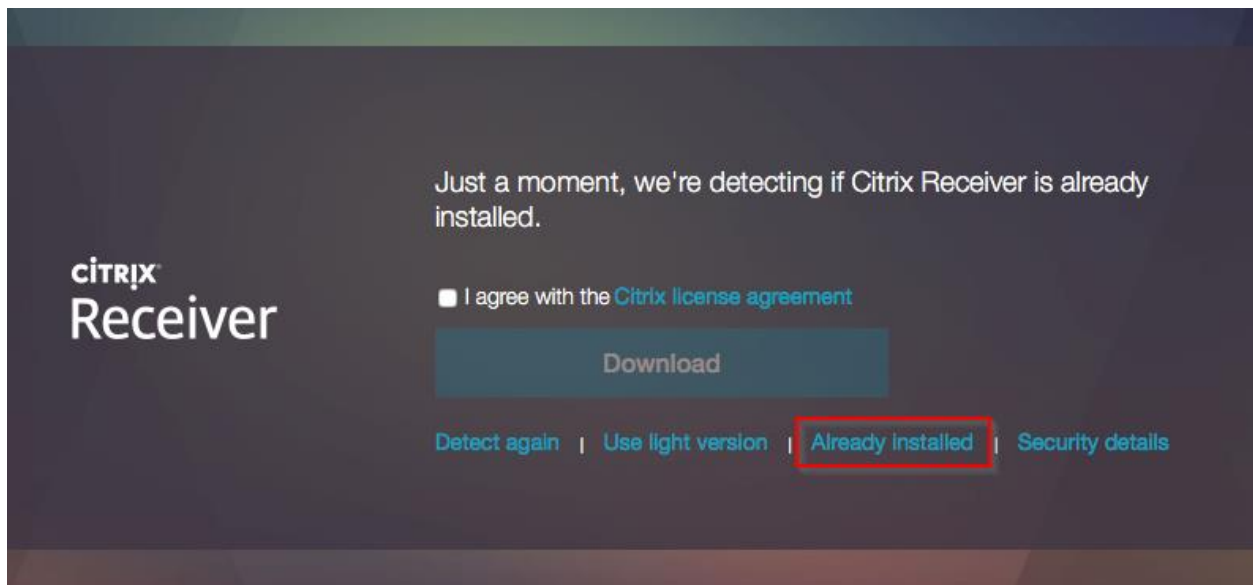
CiTRIX
Receiver

Just a moment, we're detecting if Citrix Receiver is already installed.

I agree with the Citrix license agreement

Download

Detect again | Use light version | Already installed | Security details